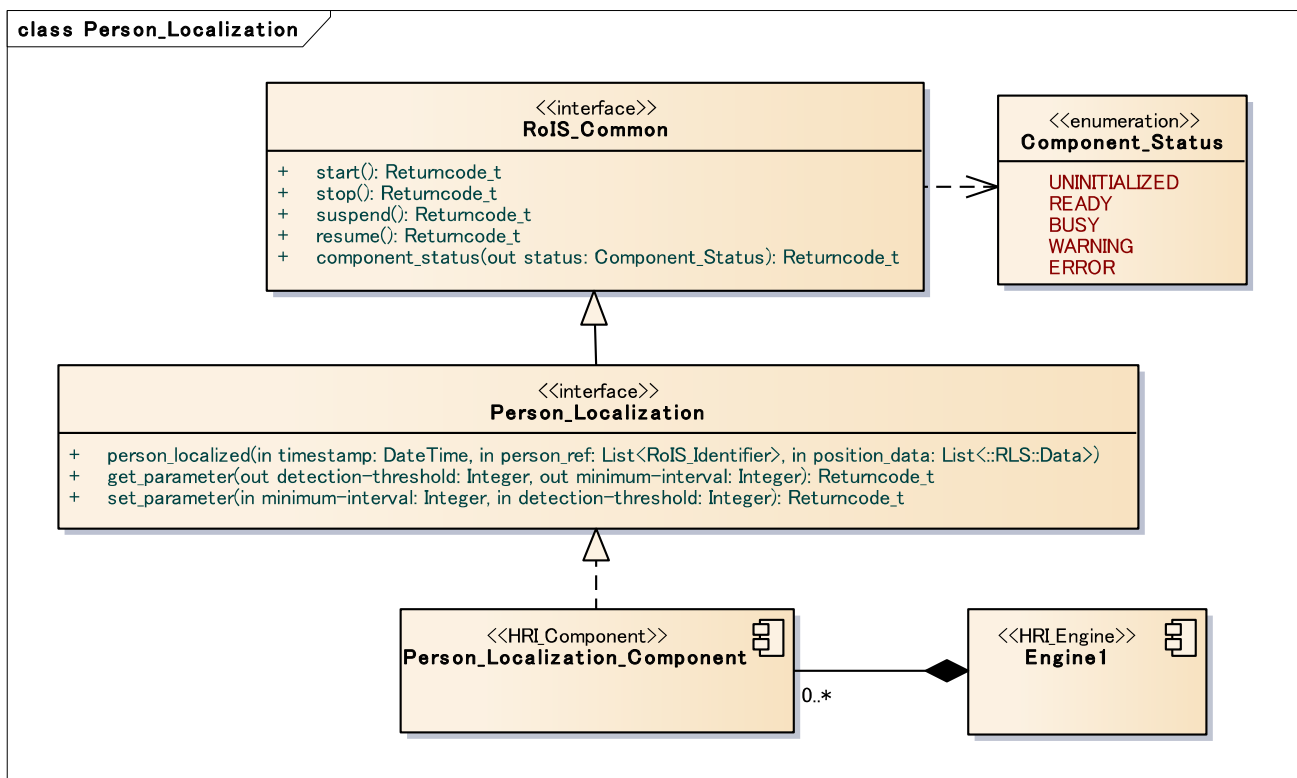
class Person_Localization

<<interface>>
RoIS_Common

+ start(): Returncode_t
+ stop(): Returncode_t
+ suspend(): Returncode_t
+ resume(): Returncode_t
+ component_status(out status: Component_Status): Returncode_t

<<enumeration>>
Component_Status

UNINITIALIZED
READY
BUSY
WARNING
ERROR

<<interface>>
Person_Localization

+ person_localized(in timestamp: DateTime, in person_ref: List<RoIS_Identifier>, in position_data: List<::RLS::Data>)
+ get_parameter(out detection-threshold: Integer, out minimum-interval: Integer): Returncode_t
+ set_parameter(in minimum-interval: Integer, in detection-threshold: Integer): Returncode_t

<<HRI_Component>>
Person_Localization_Component

0..*

<<HRI_Engine>>
Engine1